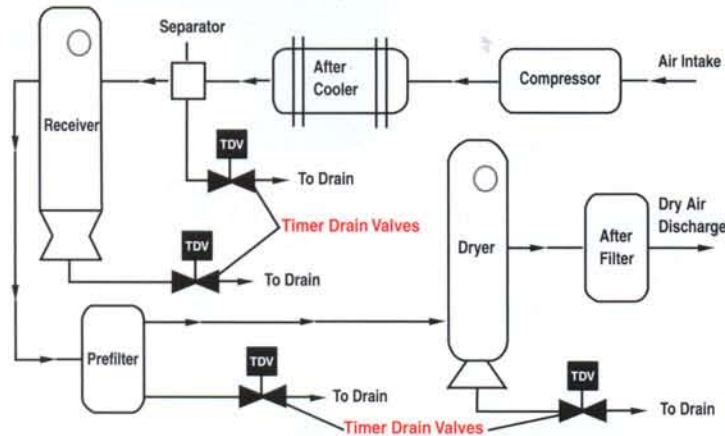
Separator

After Cooler

Compressor

Air Intake

Receiver

TDV

To Drain

Timer Drain Valves

TDV

To Drain

Dryer

After Filter

Dry Air Discharge

Prefilter

TDV

To Drain

TDV

Timer Drain Valves

To Drain